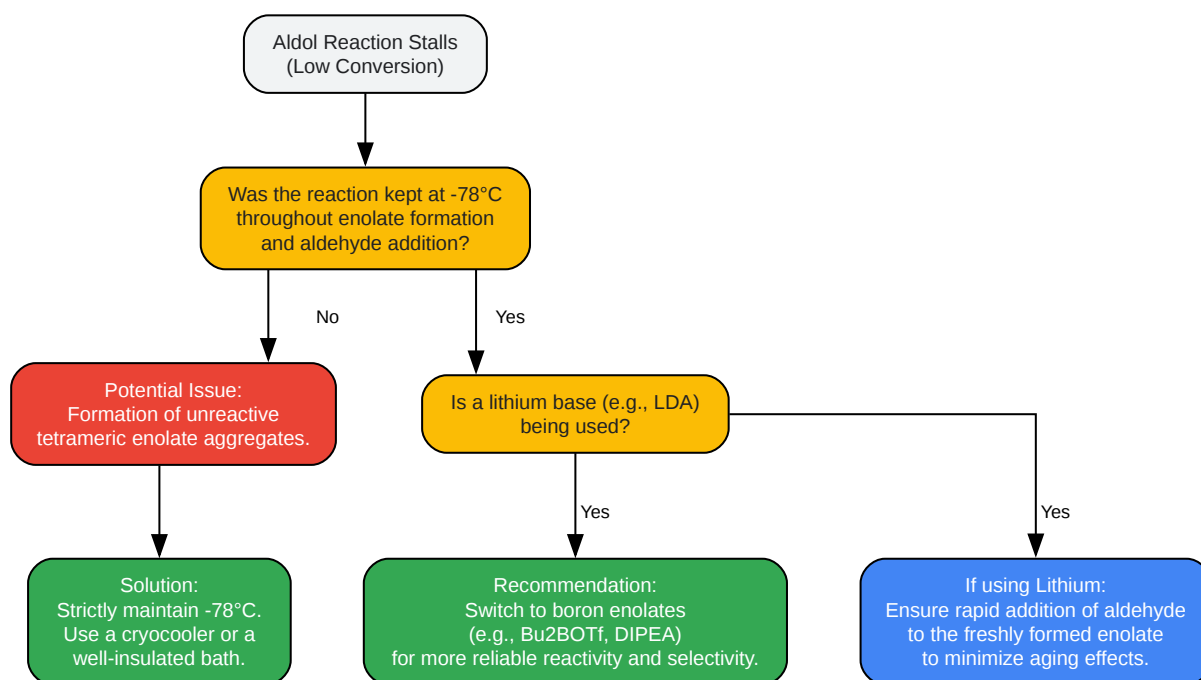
Aldol Reaction Stalls
(Low Conversion)

Was the reaction kept at -78°C throughout enolate formation and aldehyde addition?

No

Yes

Potential Issue:
Formation of unreactive tetrameric enolate aggregates.

Is a lithium base (e.g., LDA) being used?

Yes

Yes

Solution:
Strictly maintain -78°C.
Use a cryocooler or a well-insulated bath.

Recommendation:
Switch to boron enolates (e.g., Bu2BOTf, DIPEA) for more reliable reactivity and selectivity.

If using Lithium:
Ensure rapid addition of aldehyde to the freshly formed enolate to minimize aging effects.